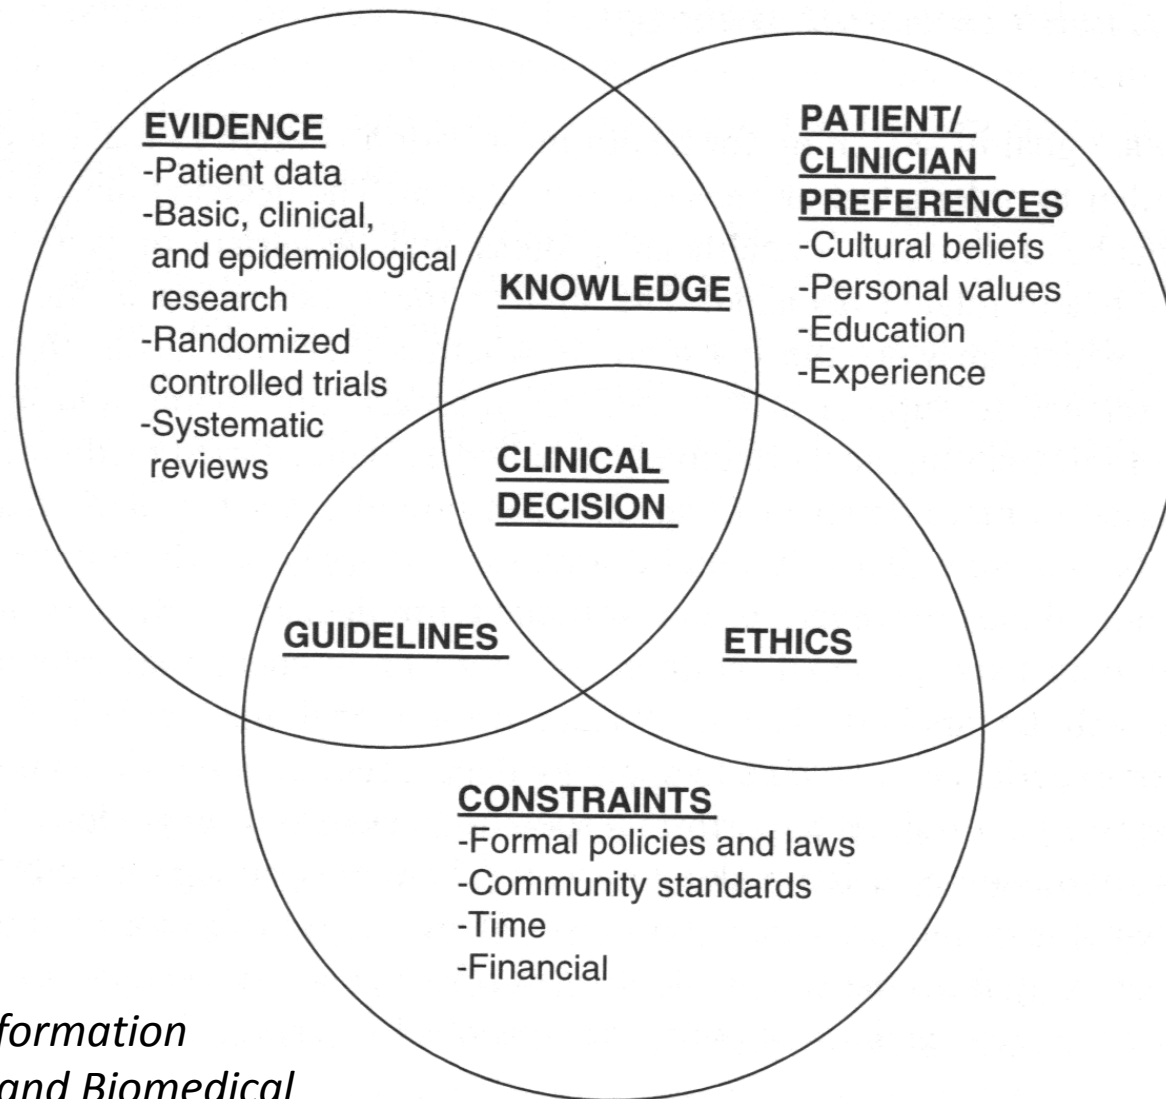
EVIDENCE
-Patient data
-Basic, clinical, and epidemiological research
-Randomized controlled trials
-Systematic reviews

PATIENT/ CLINICIAN PREFERENCES
-Cultural beliefs
-Personal values
-Education
-Experience

KNOWLEDGE

CLINICAL DECISION

GUIDELINES

ETHICS

CONSTRAINTS
-Formal policies and laws
-Community standards
-Time
-Financial

formation
and Biomedical